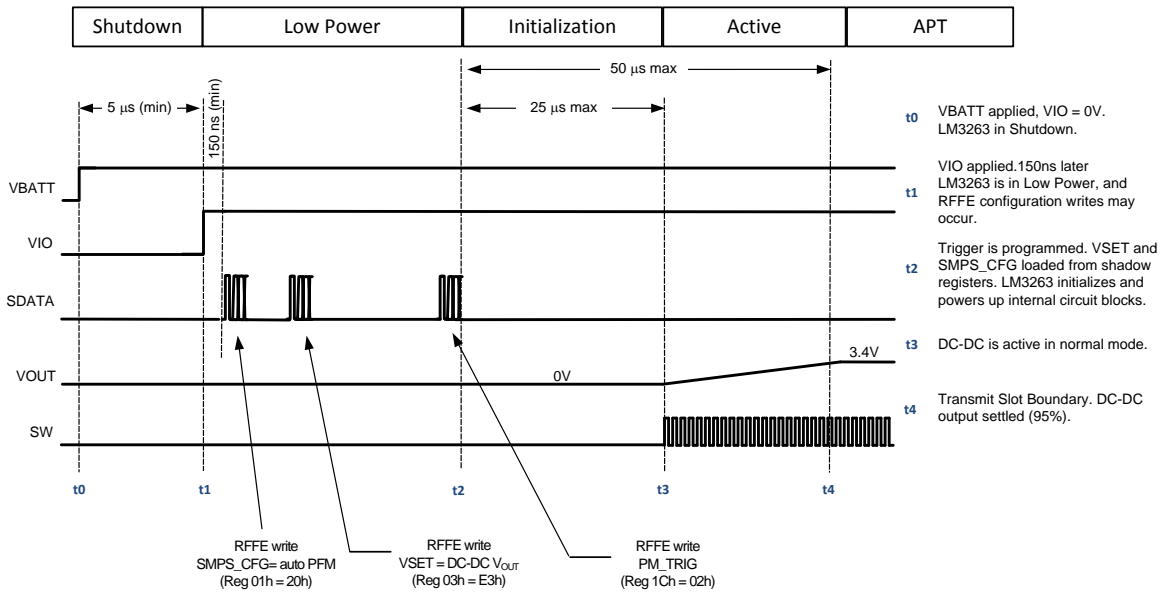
| Shutdown | Low Power | Initialization | Active | APT |
|---|---|---|---|---|

50 $\mu$s max

5 $\mu$s (min)

150 ns (min)

25 $\mu$s max

VBATT

VIO

SDATA

VOUT

0V

3.4V

SW

t0

t1

t2

t3

t4

RFFE write
SMPS_CFG= auto PFM
(Reg 01h = 20h)

RFFE write
VSET = DC-DC $V_{OUT}$
(Reg 03h = E3h)

RFFE write
PM_TRIG
(Reg 1Ch = 02h)

t0 VBATT applied, VIO = 0V. LM3263 in Shutdown.

t1 VIO applied.150ns later LM3263 is in Low Power, and RFFE configuration writes may occur.

t2 Trigger is programmed. VSET and SMPS_CFG loaded from shadow registers. LM3263 initializes and powers up internal circuit blocks.

t3 DC-DC is active in normal mode.

t4 Transmit Slot Boundary. DC-DC output settled (95%).